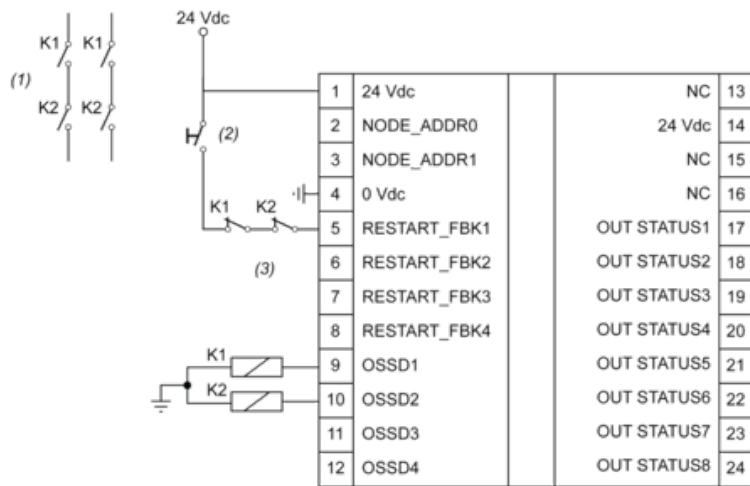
24 Vdc

K1 K1

(1)

K2 K2

(2)

K1 K2

(3)

K1

K2

| 1 | 24 Vdc | | NC | 13 |
|---|---|---|---|---|
| 2 | NODE_ADDR0 | | 24 Vdc | 14 |
| 3 | NODE_ADDR1 | | NC | 15 |
| 4 | 0 Vdc | | NC | 16 |
| 5 | RESTART_FBK1 | | OUT STATUS1 | 17 |
| 6 | RESTART_FBK2 | | OUT STATUS2 | 18 |
| 7 | RESTART_FBK3 | | OUT STATUS3 | 19 |
| 8 | RESTART_FBK4 | | OUT STATUS4 | 20 |
| 9 | OSSD1 | | OUT STATUS5 | 21 |
| 10 | OSSD2 | | OUT STATUS6 | 22 |
| 11 | OSSD3 | | OUT STATUS7 | 23 |
| 12 | OSSD4 | | OUT STATUS8 | 24 |